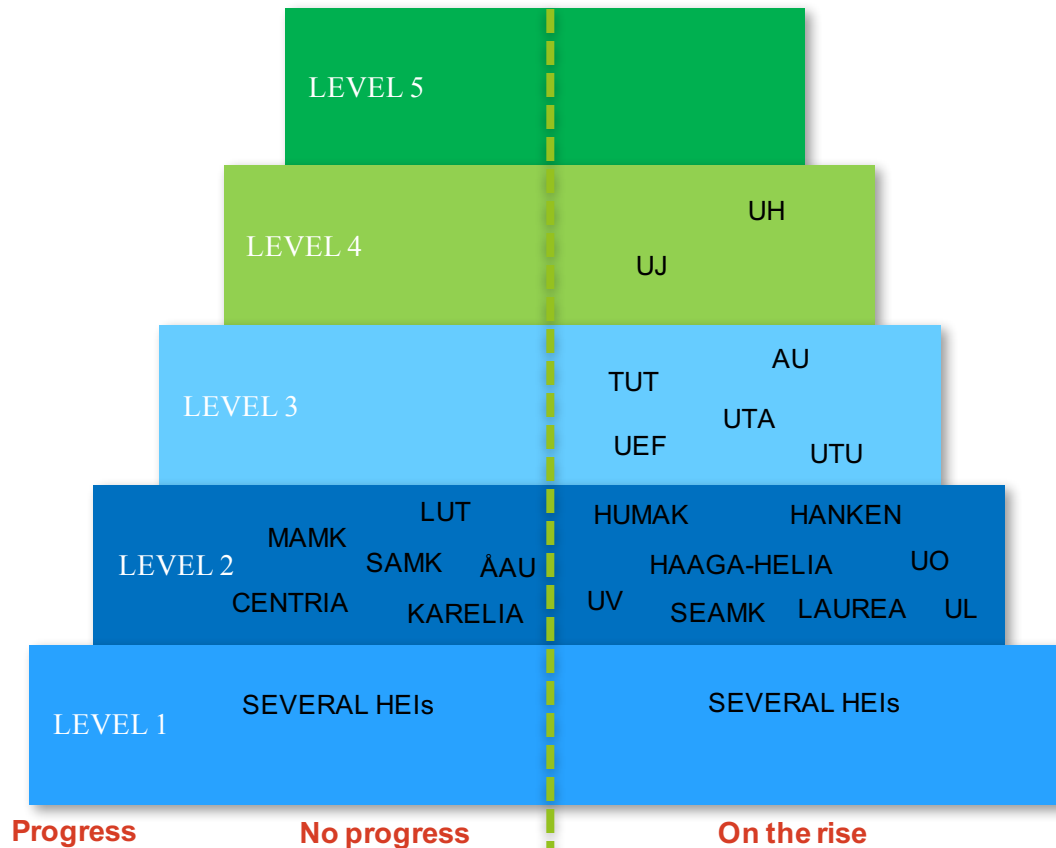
LEVEL 5

LEVEL 4

UH

UJ

LEVEL 3

AU

TUT

UTA

UEF

UTU

LEVEL 2

LUT

MAMK

SAMK

ÅAU

CENTRIA

KARELIA

HUMAK

HANKEN

HAAGA-HELIA

UO

UV

SEAMK

LAUREA

UL

LEVEL 1

SEVERAL HEIs

SEVERAL HEIs

Progress

No progress

On the rise